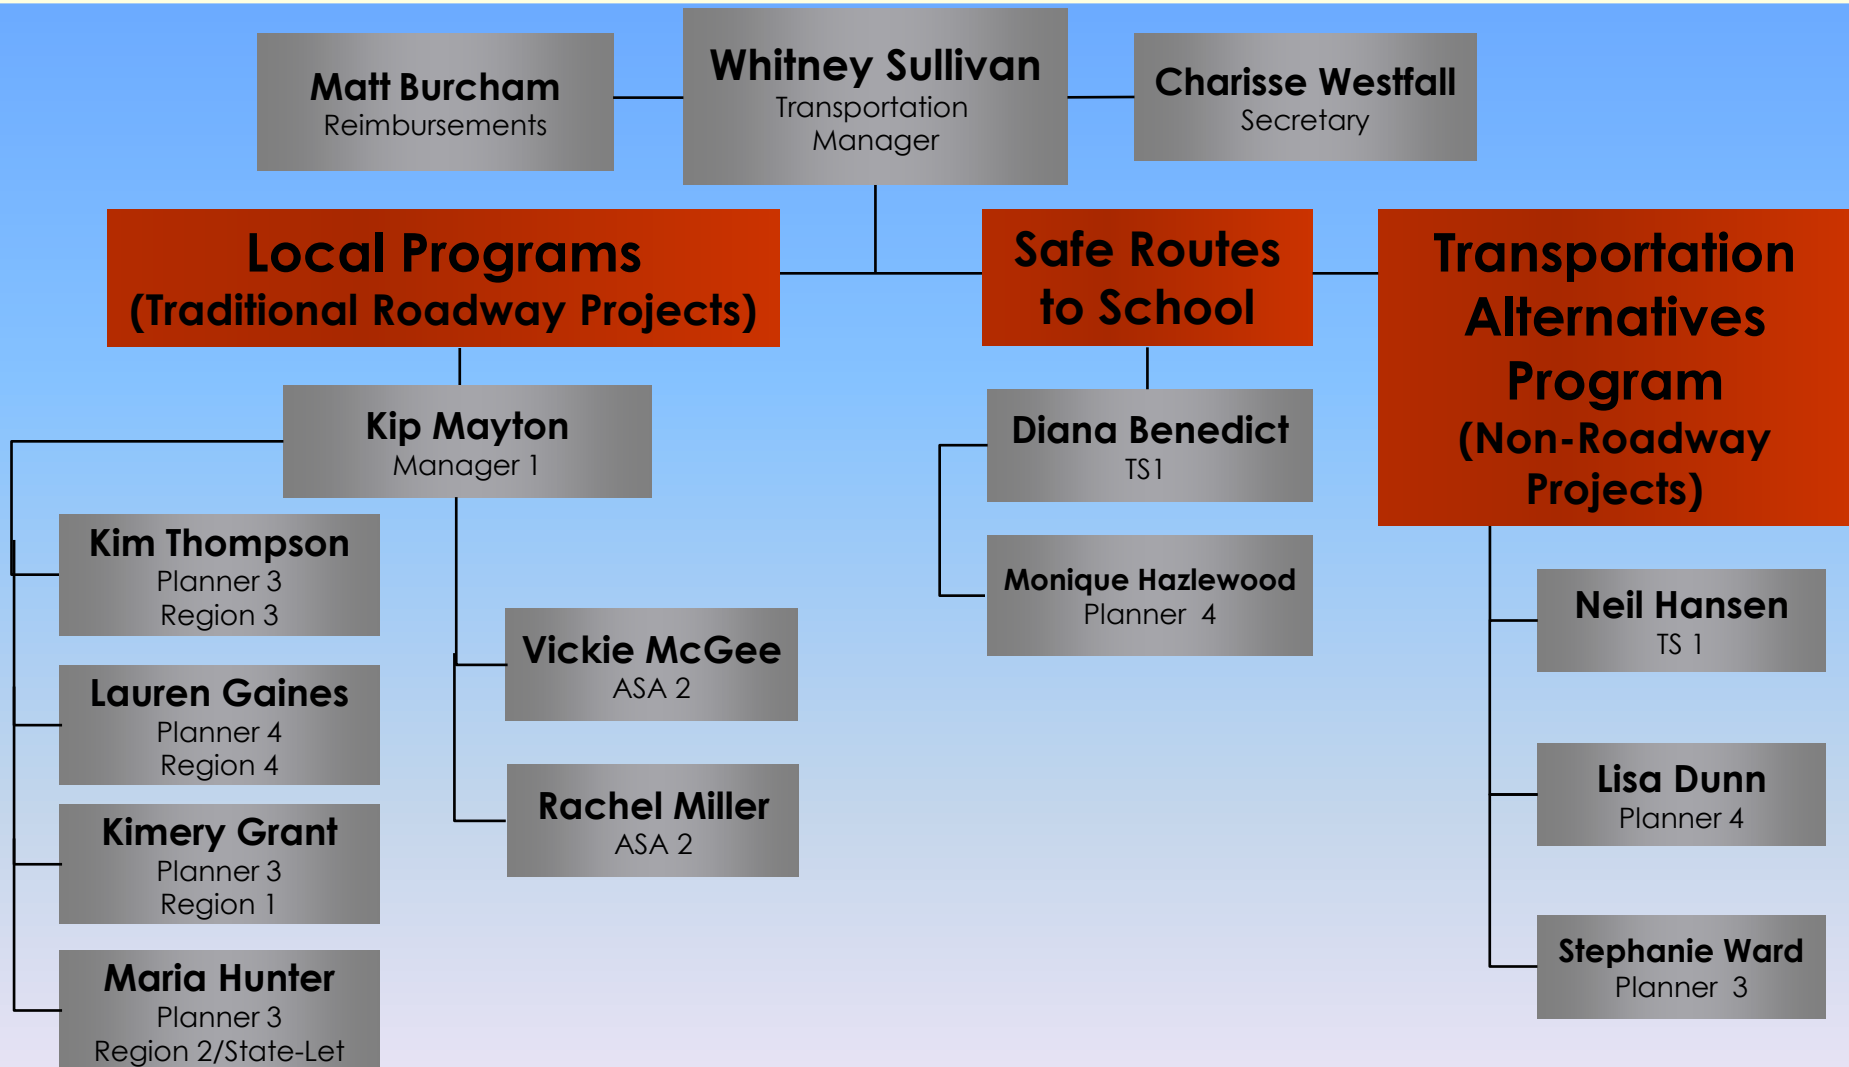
Matt Burcham
Reimbursements

Whitney Sullivan
Transportation Manager

Charisse Westfall
Secretary

Local Programs
(Traditional Roadway Projects)

Safe Routes to School

Transportation Alternatives Program
(Non-Roadway Projects)

Kip Mayton
Manager 1

Diana Benedict
TS1

Kim Thompson
Planner 3
Region 3

Monique Hazlewood
Planner 4

Neil Hansen
TS 1

Vickie McGee
ASA 2

Lauren Gaines
Planner 4
Region 4

Lisa Dunn
Planner 4

Rachel Miller
ASA 2

Kimery Grant
Planner 3
Region 1

Stephanie Ward
Planner 3

Maria Hunter
Planner 3
Region 2/State-Let